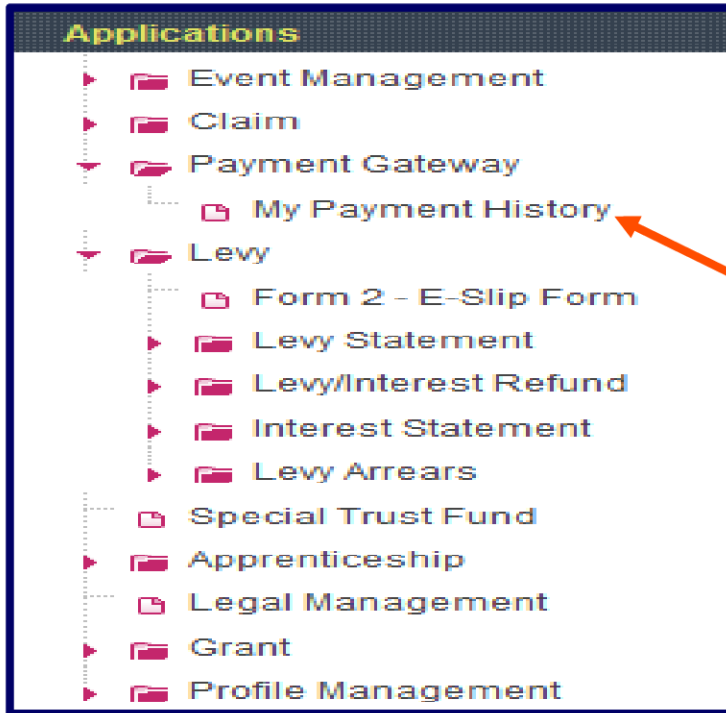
Applications

Event Management
Claim
Payment Gateway
My Payment History
Levy
Form 2 - E-Slip Form
Levy Statement
Levy/Interest Refund
Interest Statement
Levy Arrears
Special Trust Fund
Apprenticeship
Legal Management
Grant
Profile Management